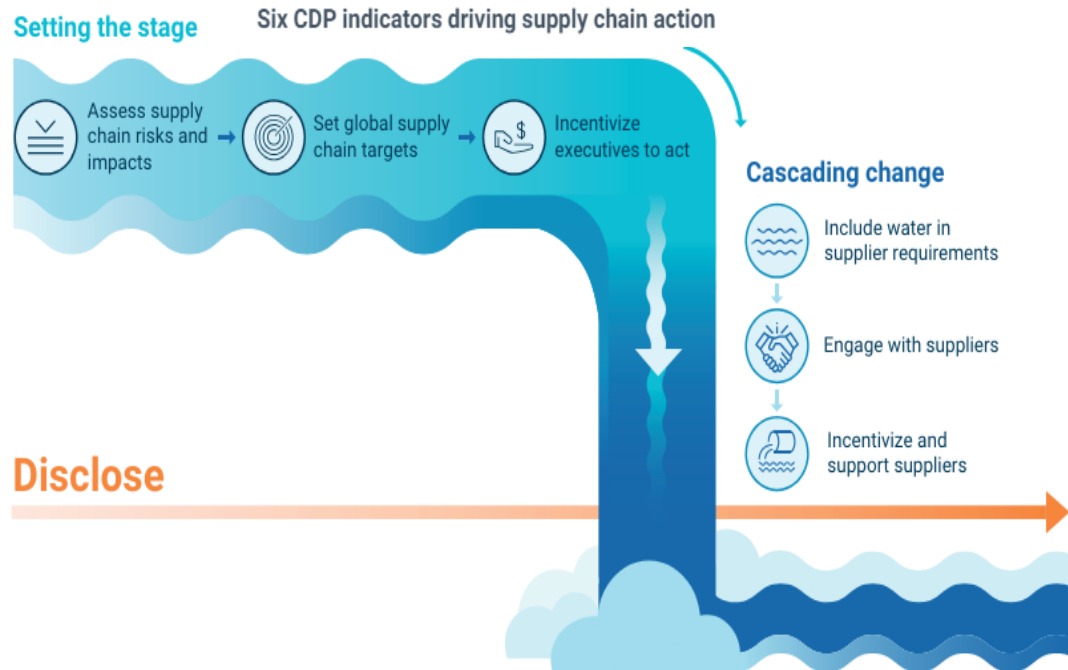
Setting the stage

Six CDP indicators driving supply chain action

Assess supply chain risks and impacts

Set global supply chain targets

$

Incentivize executives to act

Cascading change

Include water in supplier requirements

Engage with suppliers

Incentivize and support suppliers

Disclose